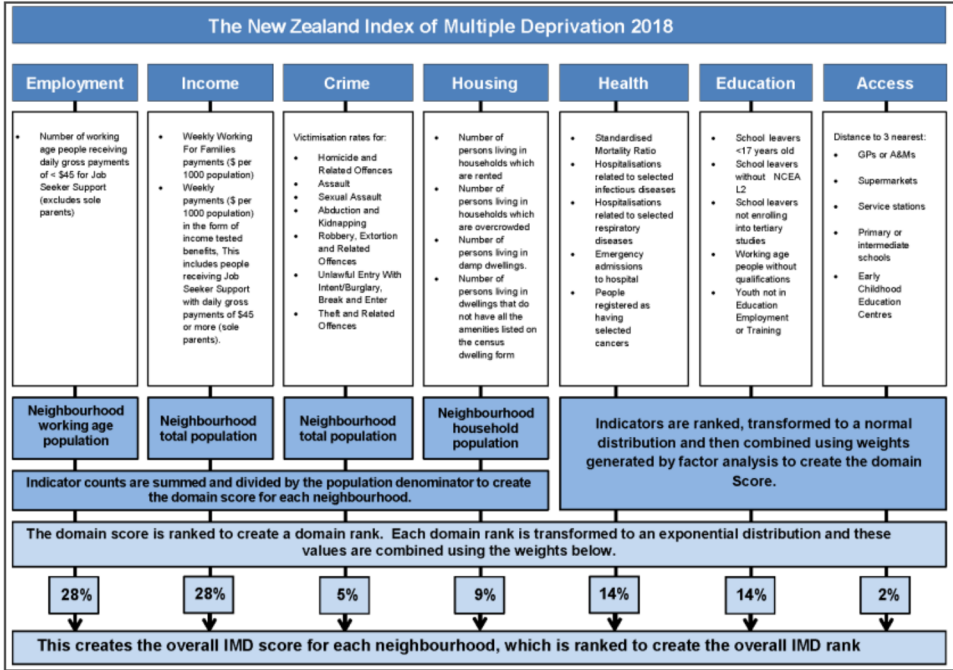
The New Zealand Index of Multiple Deprivation 2018

Employment

- Number of working age people receiving daily gross payments of < $45 for Job Seeker Support (excludes sole parents)

Neighbourhood working age population

Income

- Weekly Working For Families payments ($ per 1000 population)
- Weekly payments ($ per 1000 population) in the form of income tested benefits, This includes people receiving Job Seeker Support with daily gross payments of $45 or more (sole parents).

Neighbourhood total population

Crime

Victimisation rates for:

- Homicide and Related Offences
- Assault
- Sexual Assault
- Abduction and Kidnapping
- Robbery, Extortion and Related Offences
- Unlawful Entry With Intent/Burglary, Break and Enter
- Theft and Related Offences

Neighbourhood total population

Housing

- Number of persons living in households which are rented
- Number of persons living in households which are overcrowded
- Number of persons living in damp dwellings.
- Number of persons living in dwellings that do not have all the amenities listed on the census dwelling form

Neighbourhood household population

Health

- Standardised Mortality Ratio
- Hospitalisations related to selected infectious diseases
- Hospitalisations related to selected respiratory diseases
- Emergency admissions to hospital
- People registered as having selected cancers

Education

- School leavers <17 years old
- School leavers without NCEA L2
- School leavers not enrolling into tertiary studies
- Working age people without qualifications
- Youth not in Education Employment or Training

Access

Distance to 3 nearest:

- GPs or A&Ms
- Supermarkets
- Service stations
- Primary or intermediate schools
- Early Childhood Education Centres

Indicator counts are summed and divided by the population denominator to create the domain score for each neighbourhood.

Indicators are ranked, transformed to a normal distribution and then combined using weights generated by factor analysis to create the domain Score.

The domain score is ranked to create a domain rank. Each domain rank is transformed to an exponential distribution and these values are combined using the weights below.

28%

28%

5%

9%

14%

14%

2%

This creates the overall IMD score for each neighbourhood, which is ranked to create the overall IMD rank